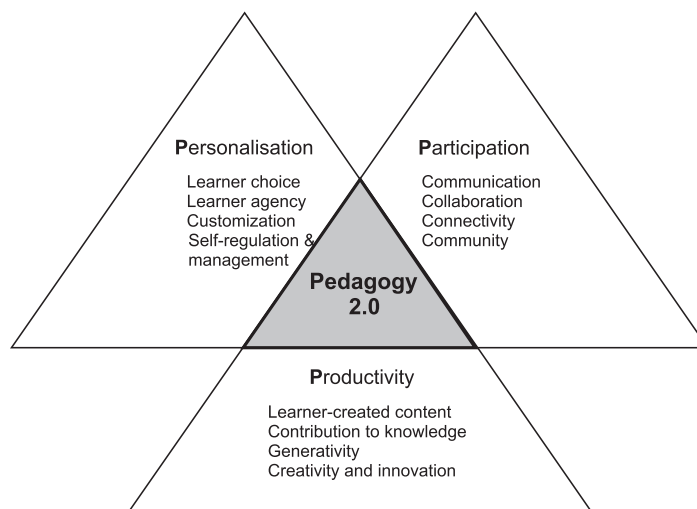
Personalisation

Learner choice
Learner agency
Customization
Self-regulation & management

Participation

Communication
Collaboration
Connectivity
Community

Pedagogy 2.0

Productivity

Learner-created content
Contribution to knowledge
Generativity
Creativity and innovation